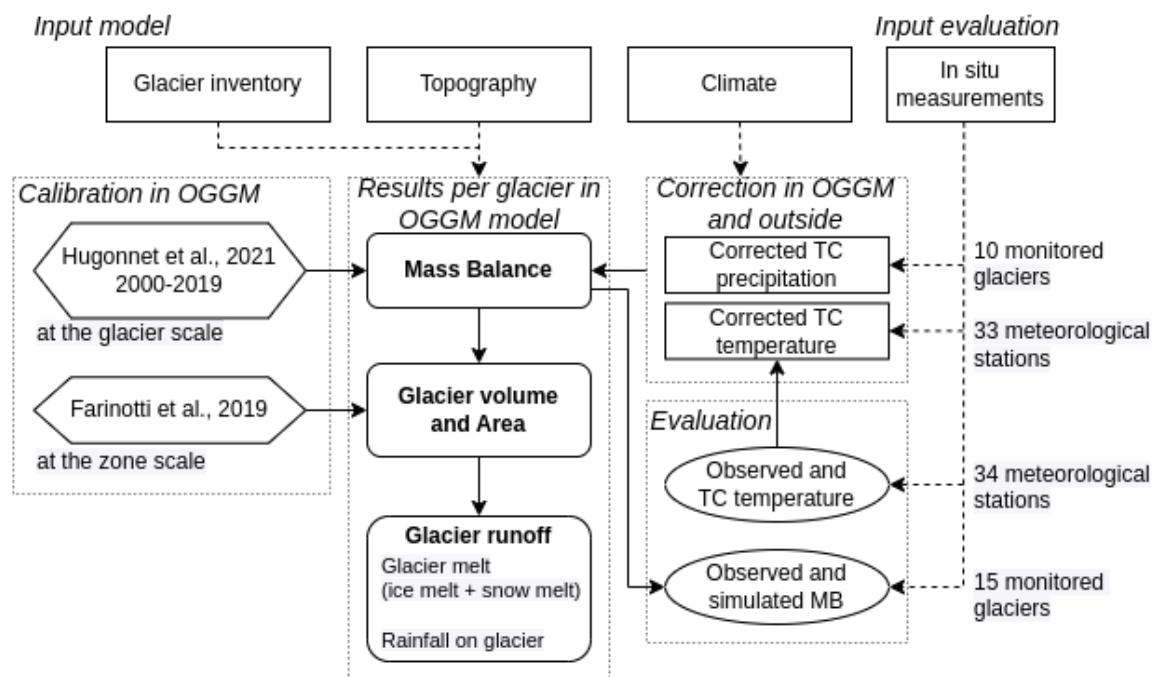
Input model

Input evaluation

Glacier inventory

Topography

Climate

In situ measurements

Calibration in OGGM

Results per glacier in OGGM model

Correction in OGGM and outside

Hugonnet et al., 2021 2000-2019

at the glacier scale

Mass Balance

Corrected TC precipitation

10 monitored glaciers

Corrected TC temperature

33 meteorological stations

Farinotti et al., 2019

at the zone scale

Glacier volume and Area

Evaluation

Observed and TC temperature

34 meteorological stations

Glacier runoff

Glacier melt (ice melt + snow melt)

Rainfall on glacier

Observed and simulated MB

15 monitored glaciers